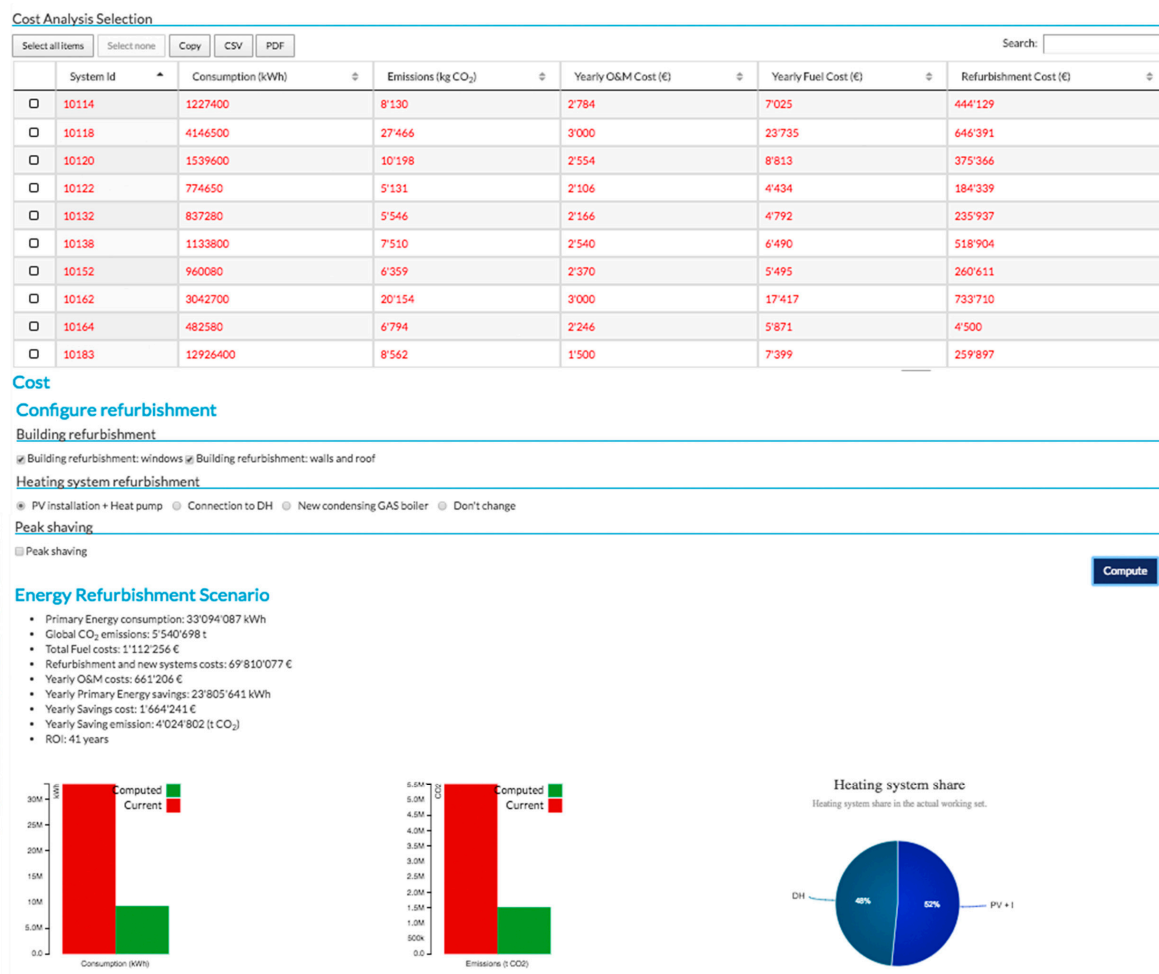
Cost Analysis Selection

Select all items | Select none | Copy | CSV | PDF

Search:

| | System Id | Consumption (kWh) | Emissions (kg $CO_2$) | Yearly O&M Cost (€) | Yearly Fuel Cost (€) | Refurbishment Cost (€) |
|---|---|---|---|---|---|---|
| ☐ | 10114 | 1227400 | 8'130 | 2'784 | 7'025 | 444'129 |
| ☐ | 10118 | 4146500 | 27'466 | 3'000 | 23'735 | 646'391 |
| ☐ | 10120 | 1539600 | 10'198 | 2'554 | 8'813 | 375'366 |
| ☐ | 10122 | 774650 | 5'131 | 2'106 | 4'434 | 184'339 |
| ☐ | 10132 | 837280 | 5'546 | 2'166 | 4'792 | 235'937 |
| ☐ | 10138 | 1133800 | 7'510 | 2'540 | 6'490 | 518'904 |
| ☐ | 10152 | 960080 | 6'359 | 2'370 | 5'495 | 260'611 |
| ☐ | 10162 | 3042700 | 20'154 | 3'000 | 17'417 | 733'710 |
| ☐ | 10164 | 482580 | 6'794 | 2'246 | 5'871 | 4'500 |
| ☐ | 10183 | 12926400 | 8'562 | 1'500 | 7'399 | 259'897 |

Cost

Configure refurbishment

Building refurbishment

Building refurbishment: windows Building refurbishment: walls and roof

Heating system refurbishment

PV installation + Heat pump Connection to DH New condensing GAS boiler Don't change

Peak shaving

Peak shaving

Compute

Energy Refurbishment Scenario

- Primary Energy consumption: 33'094'087 kWh
- Global $CO_2$ emissions: 5'540'698 t
- Total Fuel costs: 1'112'256 €
- Refurbishment and new systems costs: 69'810'077 €
- Yearly O&M costs: 661'206 €
- Yearly Primary Energy savings: 23'805'641 kWh
- Yearly Savings cost: 1'664'241 €
- Yearly Saving emission: 4'024'802 (t $CO_2$)
- ROI: 41 years

kWh
30M
25M
20M
15M
10M
5.0M
0.0
Computed
Current
Consumption (kWh)

CO2
5.5M
5.0M
4.5M
4.0M
3.5M
3.0M
2.5M
2.0M
1.5M
1.0M
500k
0.0
Computed
Current
Emissions (t CO2)

Heating system share
Heating system share in the actual working set.
DH
48%
52%
PV + I